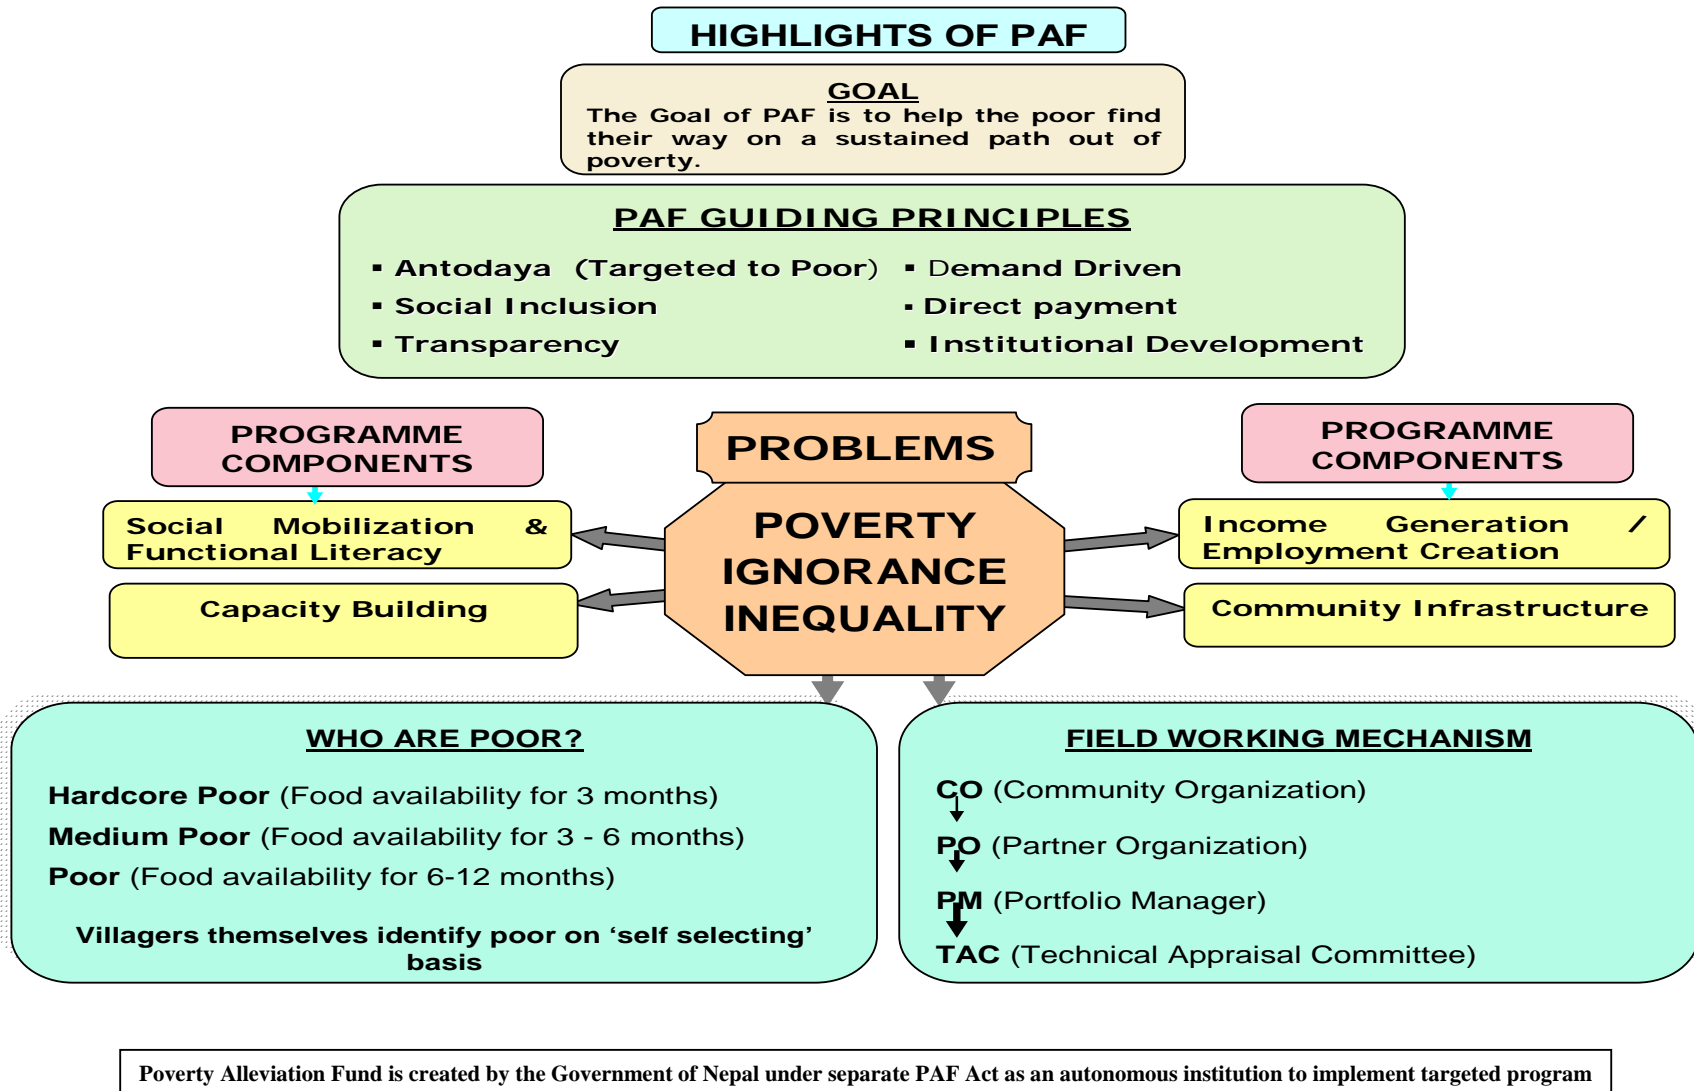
HIGHLIGHTS OF PAF

GOAL
The Goal of PAF is to help the poor find their way on a sustained path out of poverty.

PAF GUIDING PRINCIPLES
▪ Antodaya (Targeted to Poor)
▪ Social Inclusion
▪ Transparency
▪ Demand Driven
▪ Direct payment
▪ Institutional Development

PROGRAMME COMPONENTS

Social Mobilization & Functional Literacy

Capacity Building

PROBLEMS

POVERTY
IGNORANCE
INEQUALITY

PROGRAMME COMPONENTS

Income Generation / Employment Creation

Community Infrastructure

WHO ARE POOR?

Hardcore Poor (Food availability for 3 months)
Medium Poor (Food availability for 3 - 6 months)
Poor (Food availability for 6-12 months)

Villagers themselves identify poor on 'self selecting' basis

FIELD WORKING MECHANISM

CO (Community Organization)
PO (Partner Organization)
PM (Portfolio Manager)
TAC (Technical Appraisal Committee)

Poverty Alleviation Fund is created by the Government of Nepal under separate PAF Act as an autonomous institution to implement targeted program